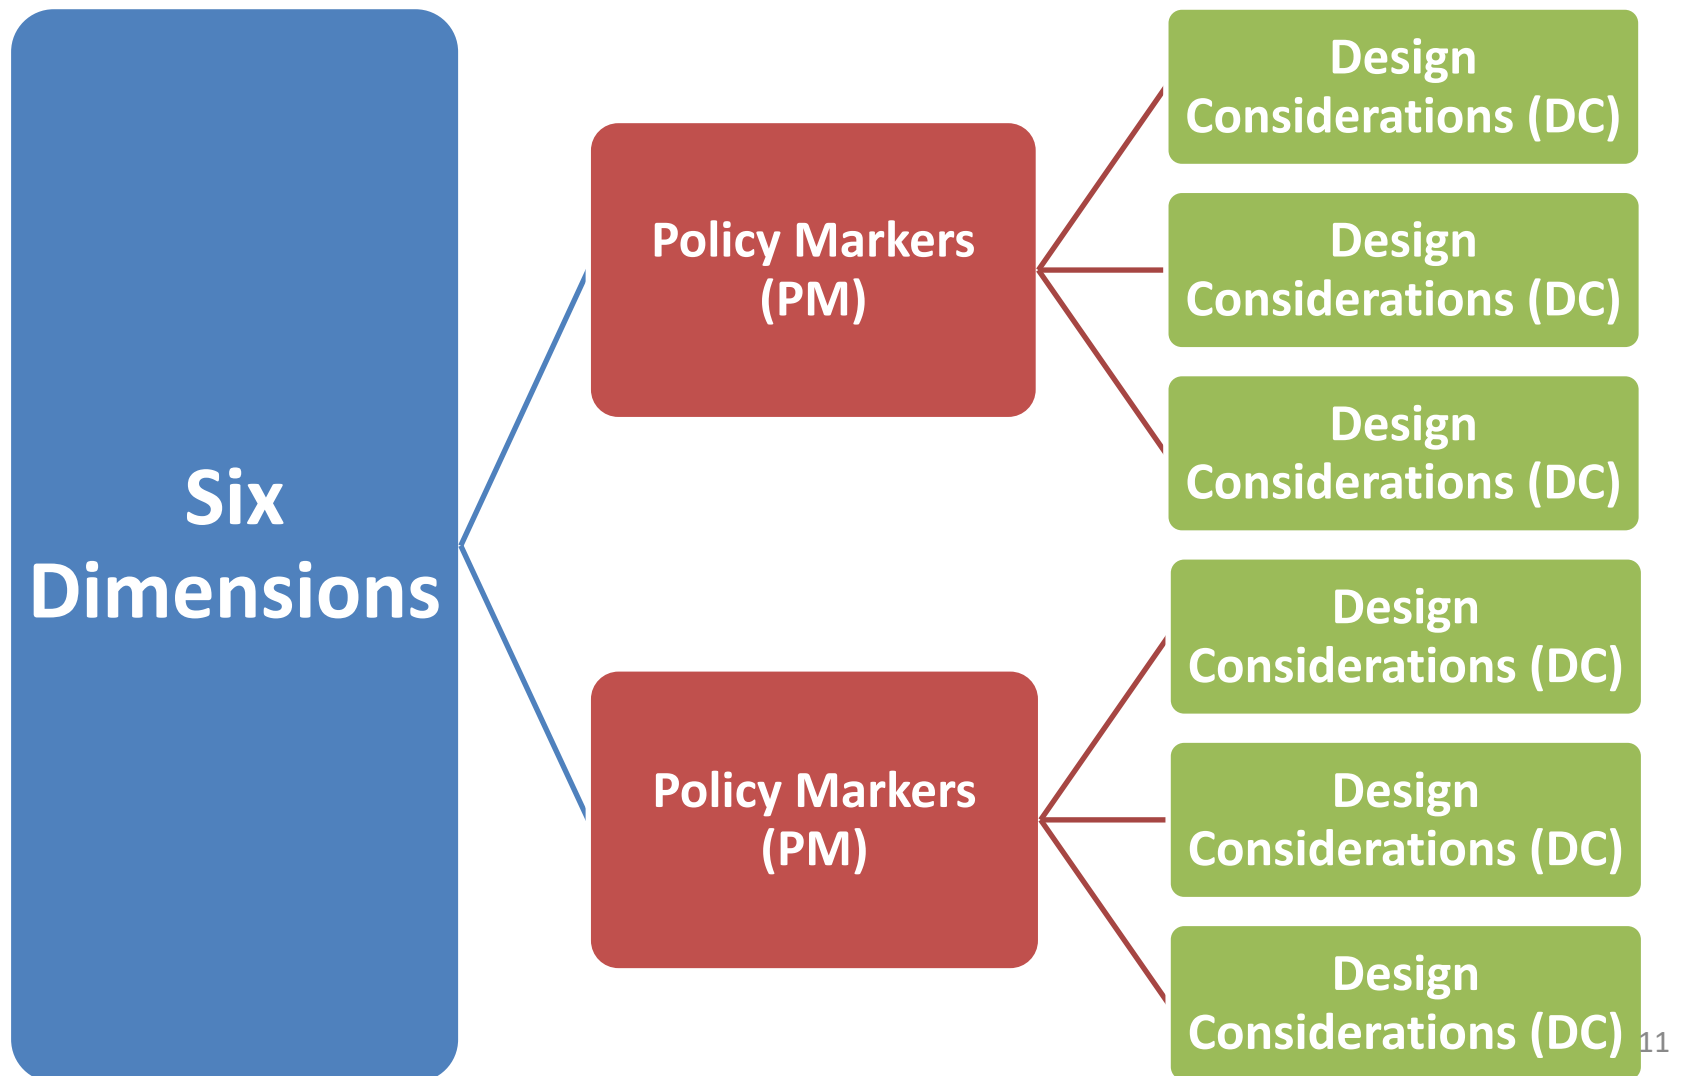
Six Dimensions

Policy Markers (PM)

Design Considerations (DC)

Design Considerations (DC)

Design Considerations (DC)

Policy Markers (PM)

Design Considerations (DC)

Design Considerations (DC)

Design Considerations (DC)

11